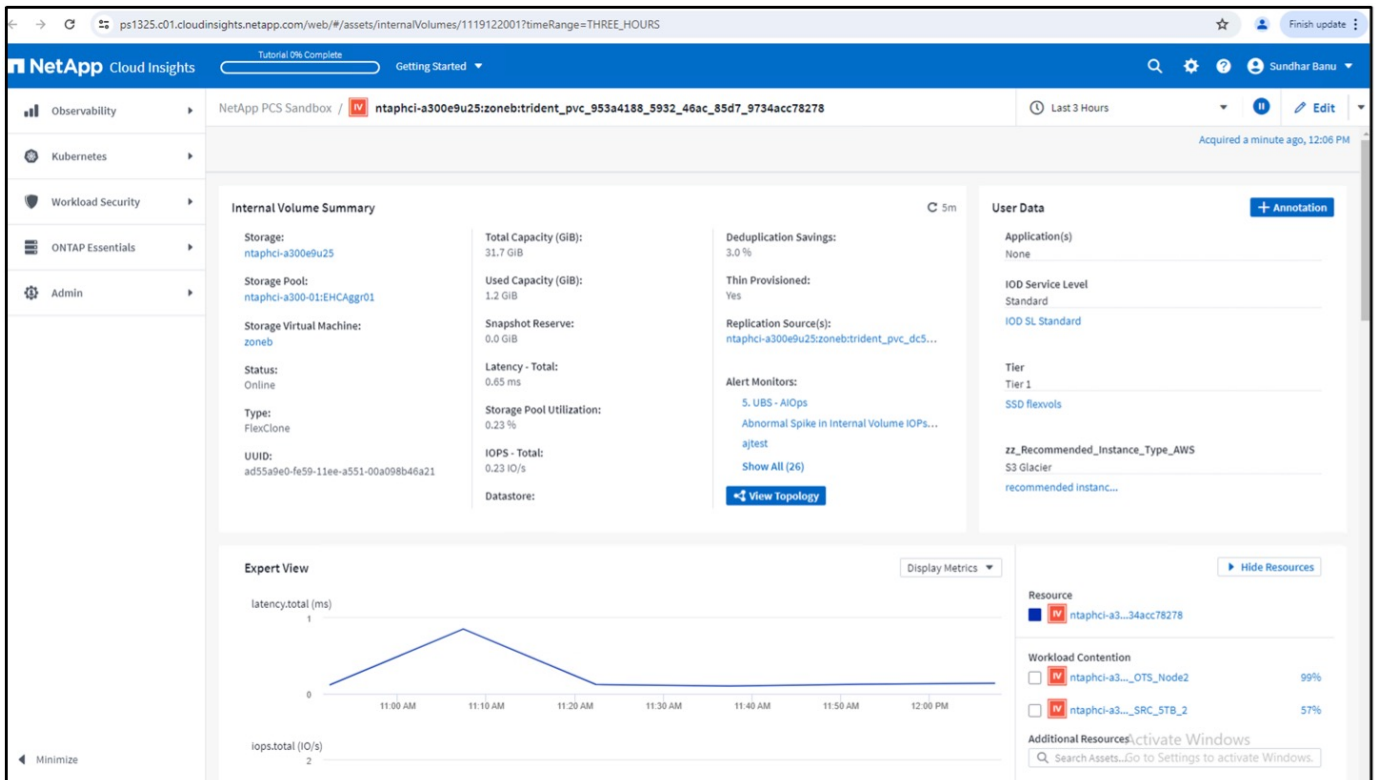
ps1325.c01.cloudinsights.netapp.com/web/#/assets/internalVolumes/1119122001?timeRange=THREE_HOURS

Finish update

NetApp Cloud Insights

Tutorial 0% Complete

Getting Started

Sundhar Banu

Observability

Kubernetes

Workload Security

ONTAP Essentials

Admin

Minimize

NetApp PCS Sandbox / IV ntaphci-a300e9u25:zoneb:trident_pvc_953a4188_5932_46ac_85d7_9734acc78278

Last 3 Hours

Edit

Acquired a minute ago, 12:06 PM

Internal Volume Summary

5m

Storage:
ntaphci-a300e9u25

Storage Pool:
ntaphci-a300-01:EHCAggr01

Storage Virtual Machine:
zoneb

Status:
Online

Type:
FlexClone

UUID:
ad55a9e0-fe59-11ee-a551-00a098b46a21

Total Capacity (GiB):
31.7 GiB

Used Capacity (GiB):
1.2 GiB

Snapshot Reserve:
0.0 GiB

Latency - Total:
0.65 ms

Storage Pool Utilization:
0.23 %

IOPS - Total:
0.23 IO/s

Datastore:

Deduplication Savings:
3.0 %

Thin Provisioned:
Yes

Replication Source(s):
ntaphci-a300e9u25:zoneb:trident_pvc_dc5...

Alert Monitors:
5. UBS - AIOps
Abnormal Spike in Internal Volume IOPs...
ajtest
Show All (26)

View Topology

User Data

+ Annotation

Application(s)
None

IOD Service Level
Standard
IOD SL Standard

Tier
Tier 1
SSD flexvols

zz_Recommended_Instance_Type_AWS
S3 Glacier
recommended instanc...

Expert View

Display Metrics

latency.total (ms)
1
0
11:00 AM 11:10 AM 11:20 AM 11:30 AM 11:40 AM 11:50 AM 12:00 PM

iops.total (IO/s)
2

Hide Resources

Resource
IV ntaphci-a3...34acc78278

Workload Contention
IV ntaphci-a3..._OTS_Node2 99%
IV ntaphci-a3..._SRC_5TB_2 57%

Additional Resources

Search Assets...

Activate Windows
Go to Settings to activate Windows.